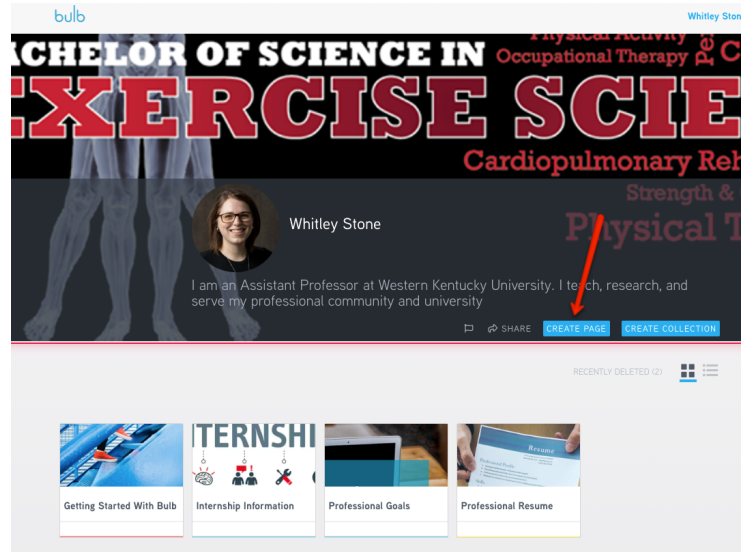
bulb

Whitley Stone

ACHELOR OF SCIENCE IN
EXERCISE SCIE

Physical Activity
Occupational Therapy
Pe
Cardiopulmonary Reh
Strength &
Physical T

Whitley Stone

I am an Assistant Professor at Western Kentucky University. I teach, research, and serve my professional community and university

SHARE
CREATE PAGE
CREATE COLLECTION

RECENTLY DELETED (2)

Getting Started With Bulb

TERNSHI
Internship Information

Professional Goals

Resume
Professional Resume